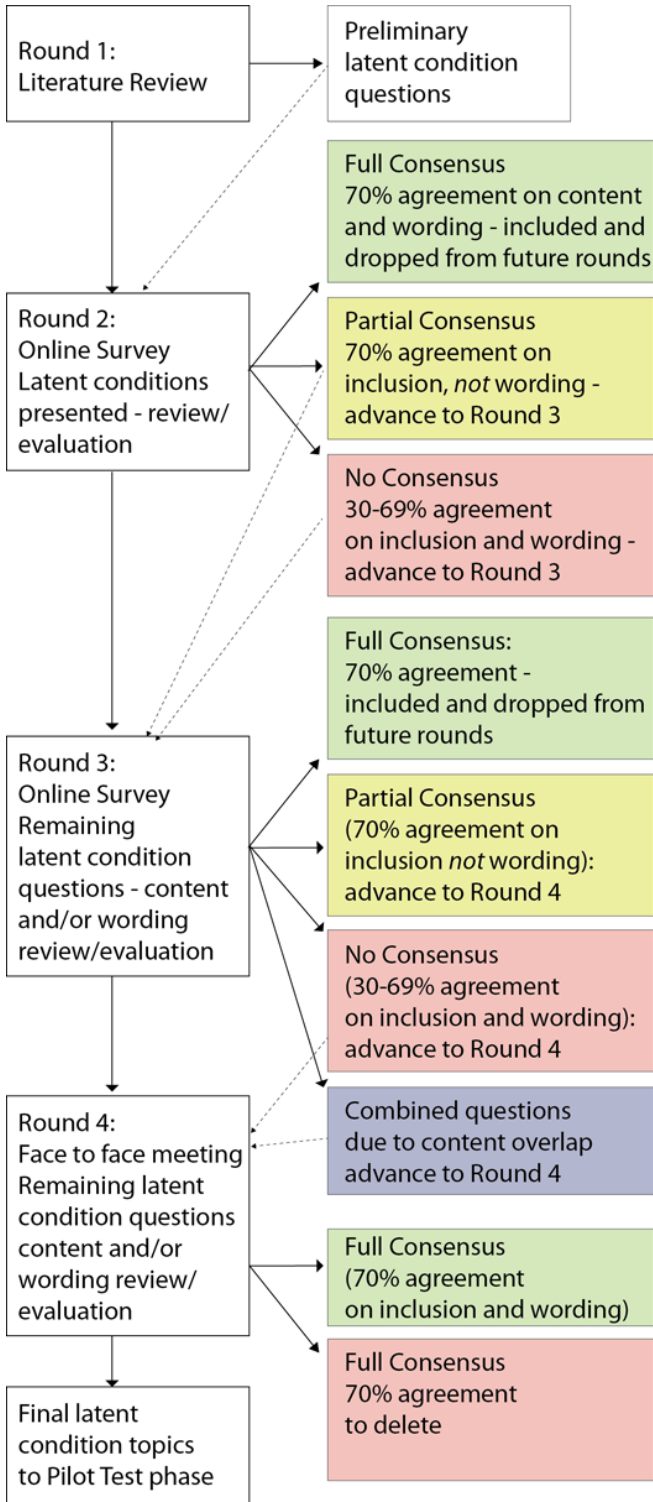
Round 1:
Literature Review

Preliminary latent condition questions

Full Consensus
70% agreement on content and wording - included and dropped from future rounds

Round 2:
Online Survey
Latent conditions presented - review/ evaluation

Partial Consensus
70% agreement on inclusion, *not* wording - advance to Round 3

No Consensus
30-69% agreement on inclusion and wording - advance to Round 3

Full Consensus:
70% agreement - included and dropped from future rounds

Round 3:
Online Survey
Remaining latent condition questions - content and/or wording review/evaluation

Partial Consensus
(70% agreement on inclusion *not* wording): advance to Round 4

No Consensus
(30-69% agreement on inclusion and wording): advance to Round 4

Combined questions due to content overlap advance to Round 4

Round 4:
Face to face meeting
Remaining latent condition questions content and/or wording review/ evaluation

Full Consensus
(70% agreement on inclusion and wording)

Full Consensus
70% agreement to delete

Final latent condition topics to Pilot Test phase